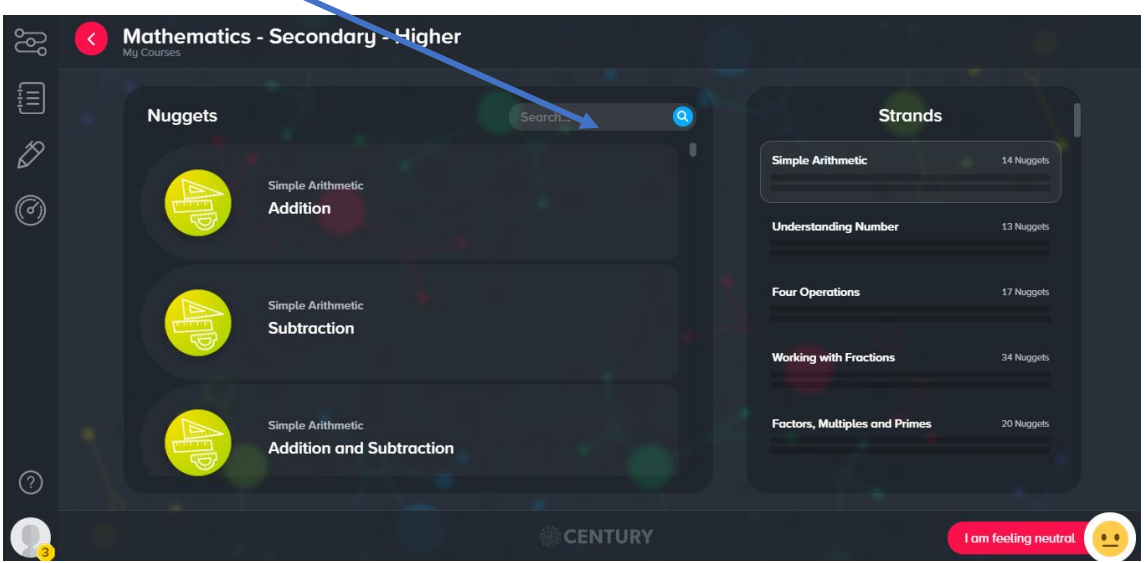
Mathematics - Secondary - Higher
My Courses

Nuggets

Search...

Simple Arithmetic
Addition

Simple Arithmetic
Subtraction

Simple Arithmetic
Addition and Subtraction

Strands

Simple Arithmetic 14 Nuggets

Understanding Number 13 Nuggets

Four Operations 17 Nuggets

Working with Fractions 34 Nuggets

Factors, Multiples and Primes 20 Nuggets

?

3

CENTURY

I am feeling neutral